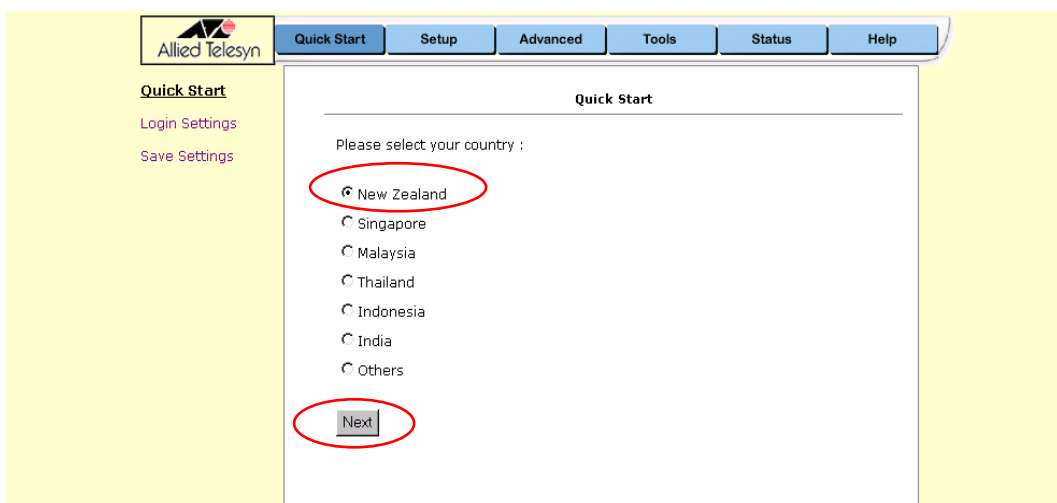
Allied Telesyn

Quick Start | Setup | Advanced | Tools | Status | Help

Quick Start
Login Settings
Save Settings

Quick Start

Please select your country :

New Zealand
Singapore
Malaysia
Thailand
Indonesia
India
Others

Next